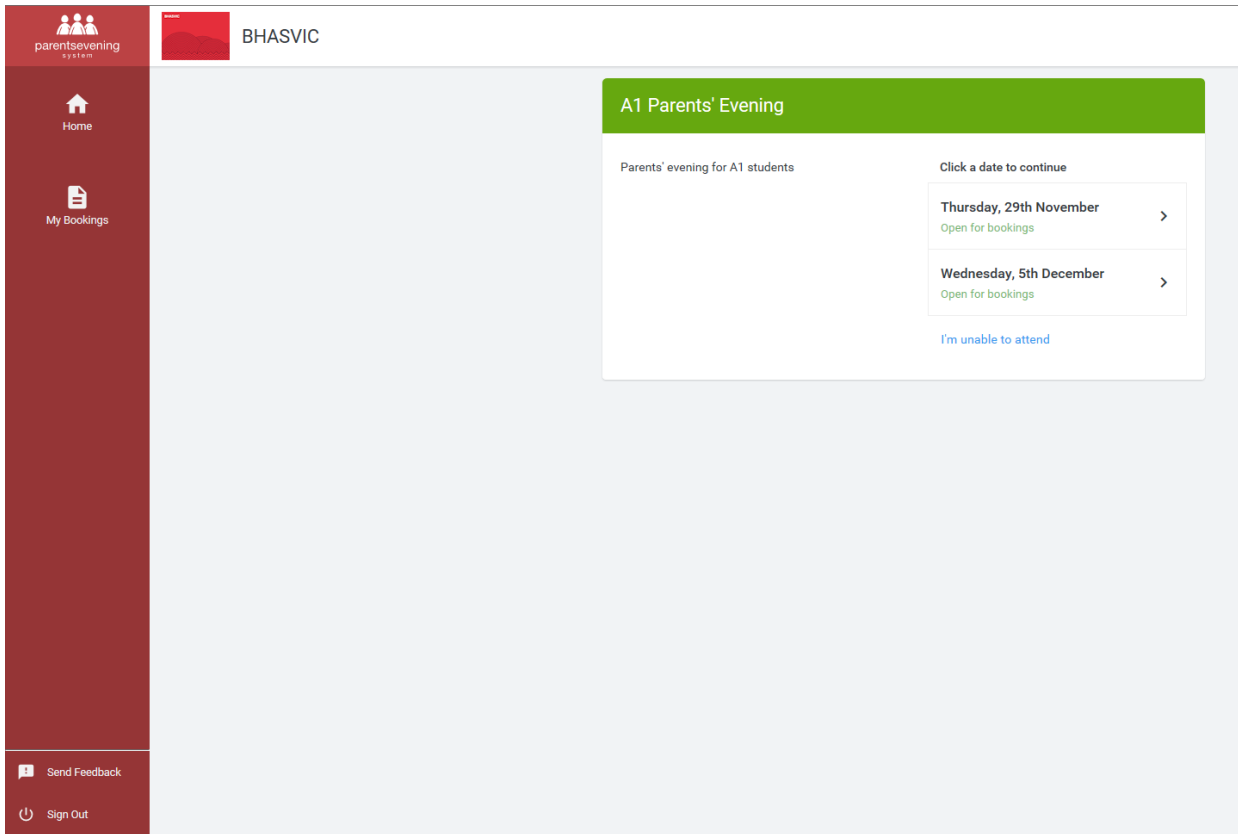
parentsevening
system

BHASVIC

Home

My Bookings

A1 Parents' Evening

Parents' evening for A1 students

Click a date to continue

Thursday, 29th November
Open for bookings

Wednesday, 5th December
Open for bookings

I'm unable to attend

Send Feedback

Sign Out